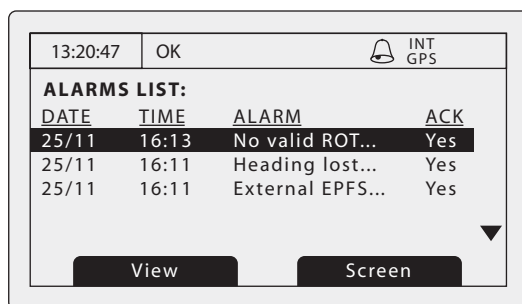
13:20:47 OK INT GPS

ALARMS LIST:

| DATE | TIME | ALARM | ACK |
|---|---|---|---|
| 25/11 | 16:13 | No valid ROT... | Yes |
| 25/11 | 16:11 | Heading lost... | Yes |
| 25/11 | 16:11 | External EPFS... | Yes |

View Screen